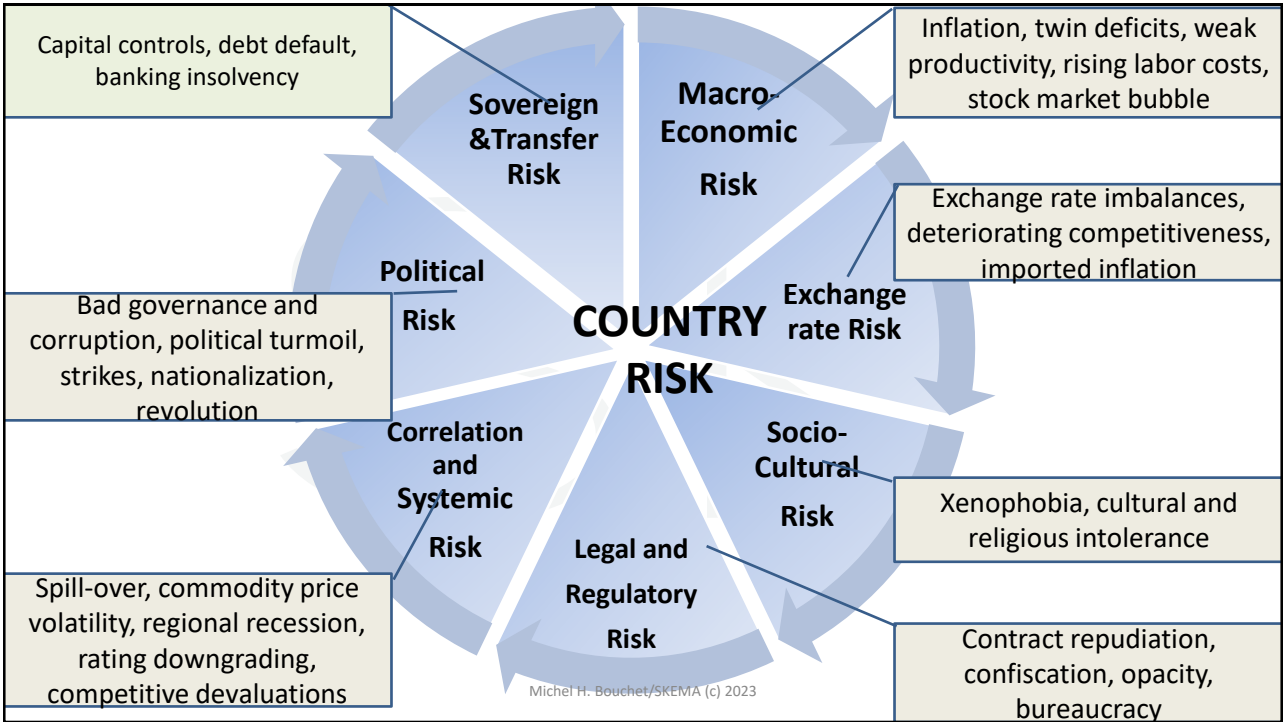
Capital controls, debt default, banking insolvency

Sovereign &Transfer Risk

Macro-Economic Risk

Inflation, twin deficits, weak productivity, rising labor costs, stock market bubble

Exchange rate imbalances, deteriorating competitiveness, imported inflation

Political Risk

Bad governance and corruption, political turmoil, strikes, nationalization, revolution

COUNTRY RISK

Exchange rate Risk

Correlation and Systemic Risk

Socio-Cultural Risk

Xenophobia, cultural and religious intolerance

Legal and Regulatory Risk

Spill-over, commodity price volatility, regional recession, rating downgrading, competitive devaluations

Contract repudiation, confiscation, opacity, bureaucracy

Michel H. Bouchet/SKEMA (c) 2023